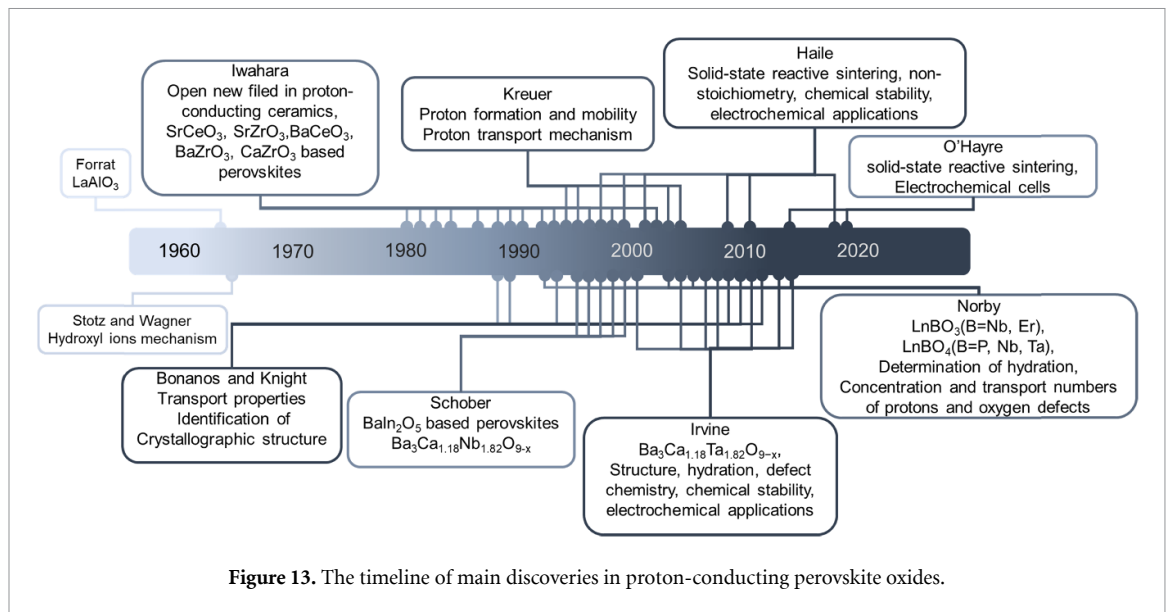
Forrat
$LaAlO_3$

Iwahara
Open new filed in proton-conducting ceramics, $SrCeO_3$, $SrZrO_3$,$BaCeO_3$, $BaZrO_3$, $CaZrO_3$ based perovskites

Kreuer
Proton formation and mobility
Proton transport mechanism

Haile
Solid-state reactive sintering, non-stoichiometry, chemical stability, electrochemical applications

O'Hayre
solid-state reactive sintering, Electrochemical cells

1960 1970 1980 1990 2000 2010 2020

Stotz and Wagner
Hydroxyl ions mechanism

Bonanos and Knight
Transport properties
Identification of Crystallographic structure

Schober
$BaIn_2O_5$ based perovskites
$Ba_3Ca_{1.18}Nb_{1.82}O_{9-x}$

Irvine
$Ba_3Ca_{1.18}Ta_{1.82}O_{9-x}$,
Structure, hydration, defect chemistry, chemical stability, electrochemical applications

Norby
$LnBO_3$(B=Nb, Er),
$LnBO_4$(B=P, Nb, Ta),
Determination of hydration,
Concentration and transport numbers of protons and oxygen defects

**Figure 13.** The timeline of main discoveries in proton-conducting perovskite oxides.